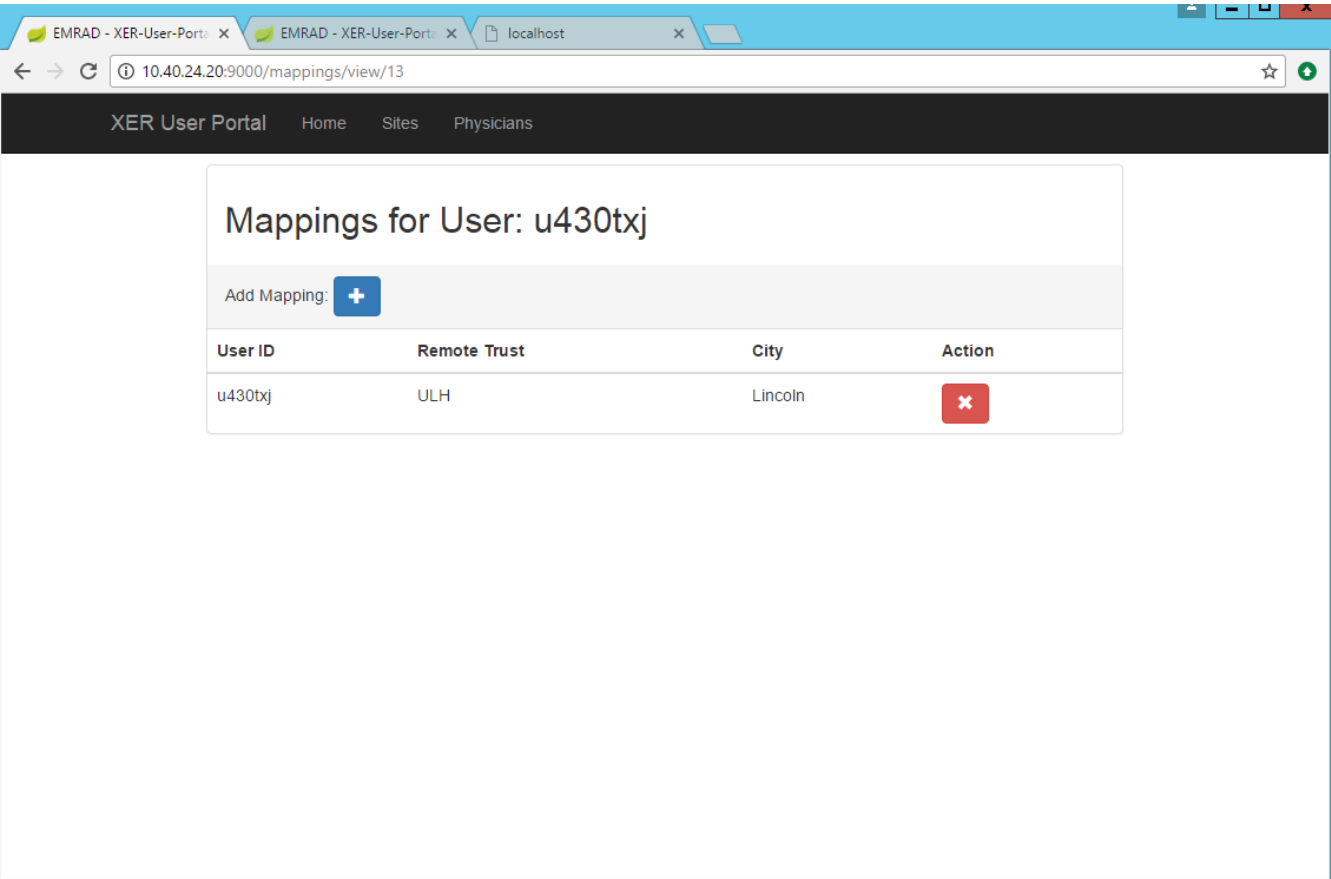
EMRAD - XER-User-Porta ×
EMRAD - XER-User-Porta ×
localhost ×

10.40.24.20:9000/mappings/view/13

XER User Portal Home Sites Physicians

Mappings for User: u430txj

Add Mapping:

| User ID | Remote Trust | City | Action |
|---|---|---|---|
| u430txj | ULH | Lincoln | |